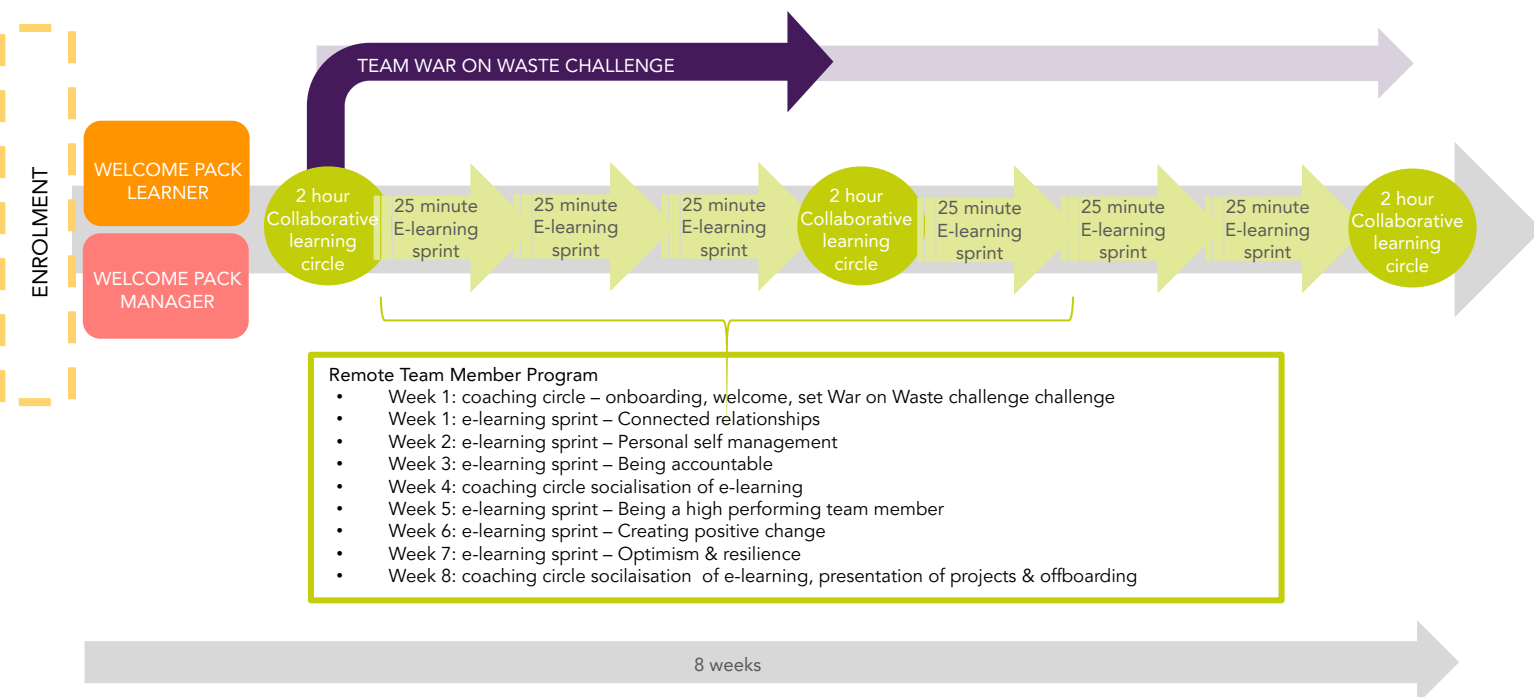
TEAM WAR ON WASTE CHALLENGE

ENROLMENT

WELCOME PACK LEARNER

WELCOME PACK MANAGER

2 hour Collaborative learning circle

25 minute E-learning sprint

25 minute E-learning sprint

25 minute E-learning sprint

2 hour Collaborative learning circle

25 minute E-learning sprint

25 minute E-learning sprint

25 minute E-learning sprint

2 hour Collaborative learning circle

Remote Team Member Program
• Week 1: coaching circle – onboarding, welcome, set War on Waste challenge challenge
• Week 1: e-learning sprint – Connected relationships
• Week 2: e-learning sprint – Personal self management
• Week 3: e-learning sprint – Being accountable
• Week 4: coaching circle socialisation of e-learning
• Week 5: e-learning sprint – Being a high performing team member
• Week 6: e-learning sprint – Creating positive change
• Week 7: e-learning sprint – Optimism & resilience
• Week 8: coaching circle socilaisation of e-learning, presentation of projects & offboarding

8 weeks